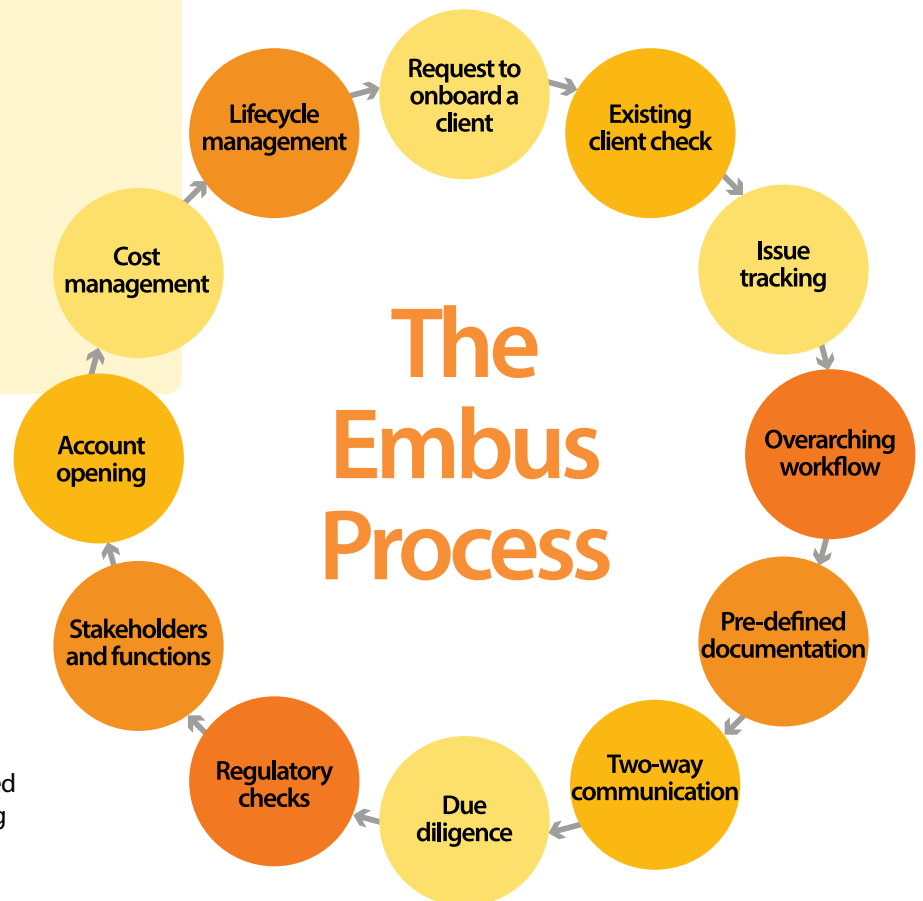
The Embus Process

Request to onboard a client

Existing client check

Issue tracking

Overarching workflow

Pre-defined documentation

Two-way communication

Due diligence

Regulatory checks

Stakeholders and functions

Account opening

Cost management

Lifecycle management

ed
g